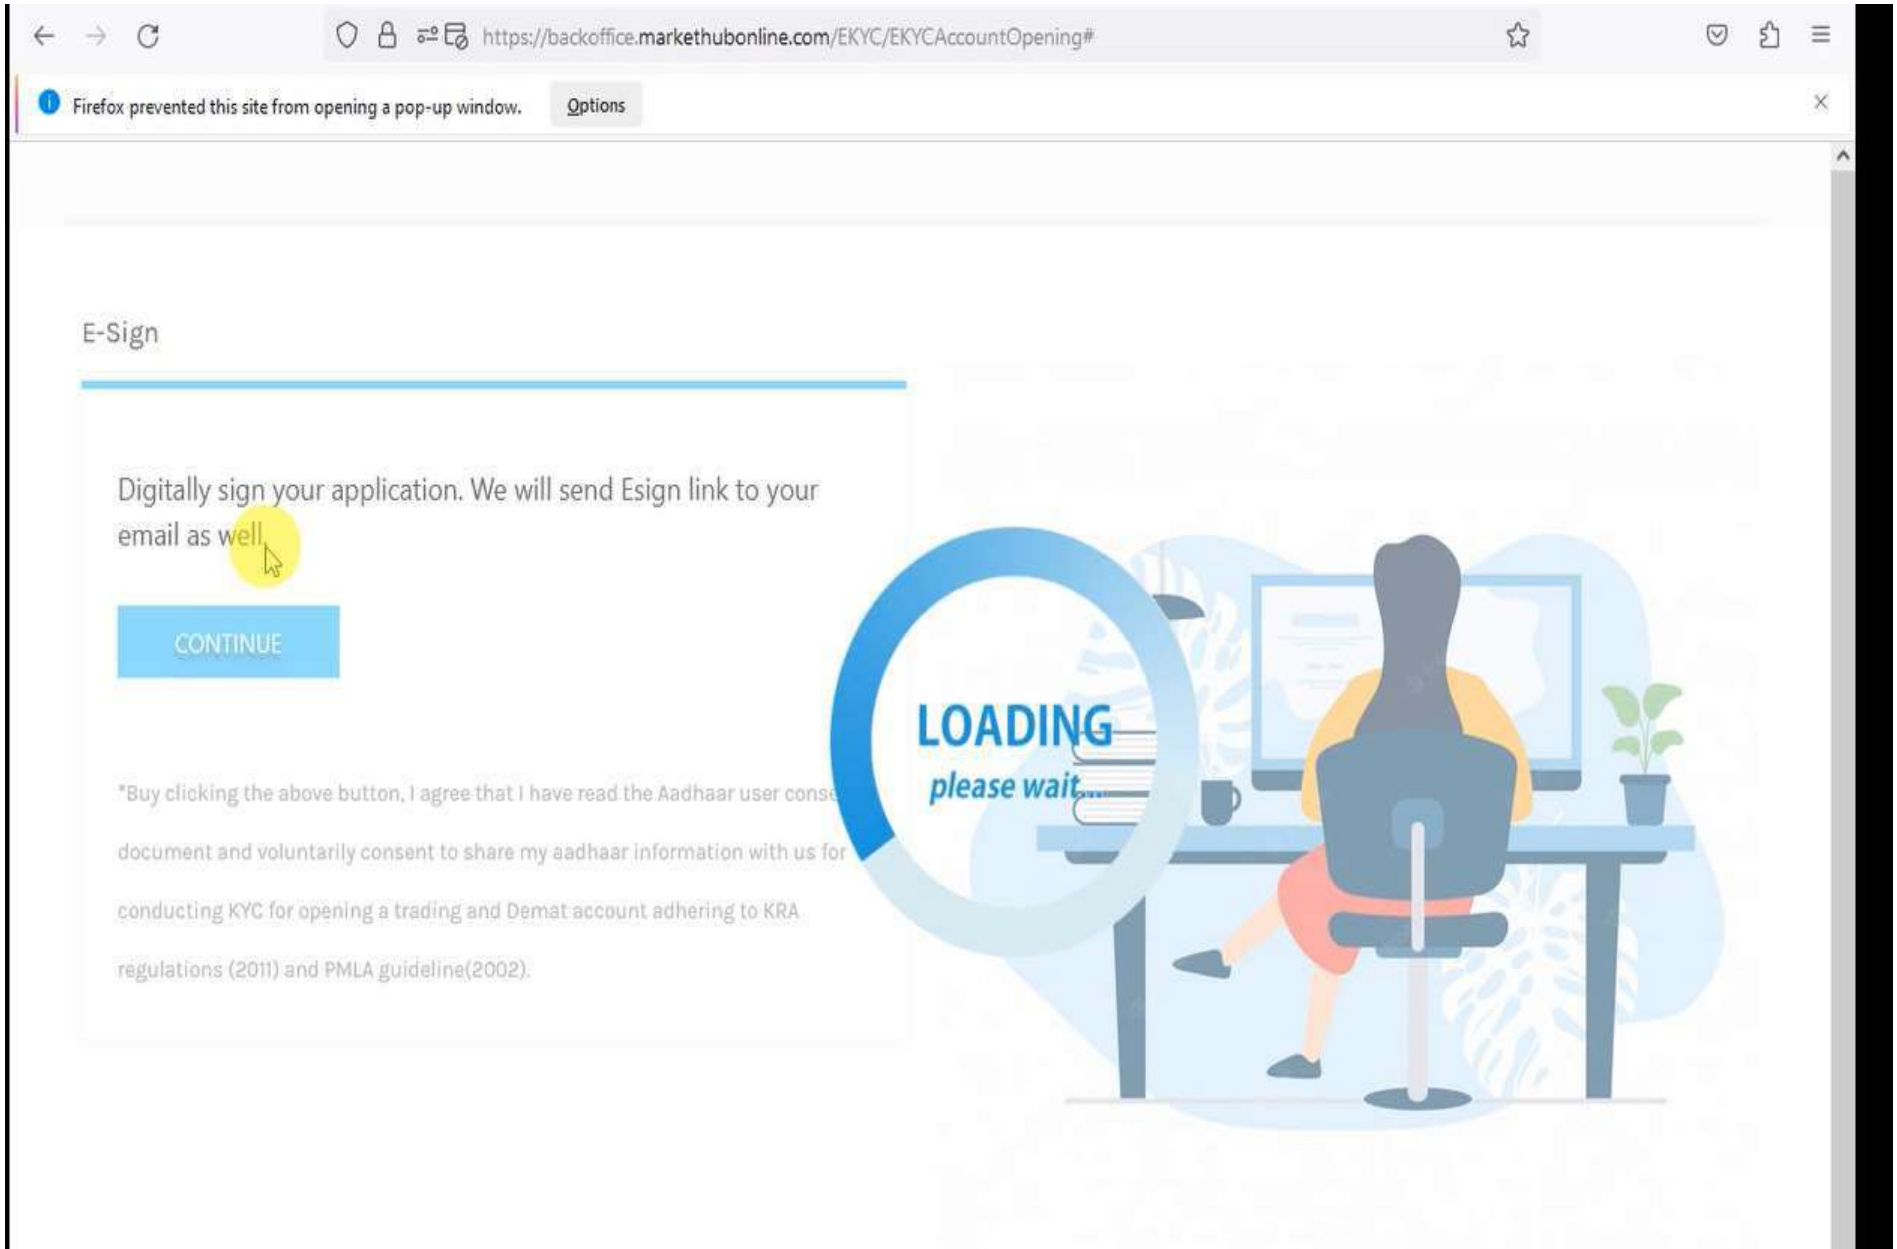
https://backoffice.markethubonline.com/EKYC/EKYCAccountOpening#

Firefox prevented this site from opening a pop-up window. Options

E-Sign

Digitally sign your application. We will send Esign link to your email as well.

CONTINUE

*Buy clicking the above button, I agree that I have read the Aadhaar user cons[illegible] document and voluntarily consent to share my aadhaar information with us for conducting KYC for opening a trading and Demat account adhering to KRA regulations (2011) and PMLA guideline(2002).

LOADING
please wait...